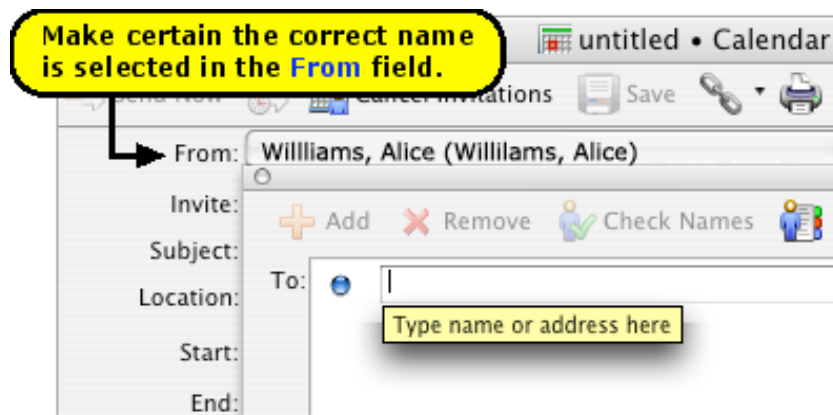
Make certain the correct name is selected in the From field.

untitled • Calendar

Send Now

Cancel Invitations

Save

From: Willliams, Alice (Willilams, Alice)

Invite:

Subject:

Location:

Start:

End:

Add

Remove

Check Names

To:

Type name or address here